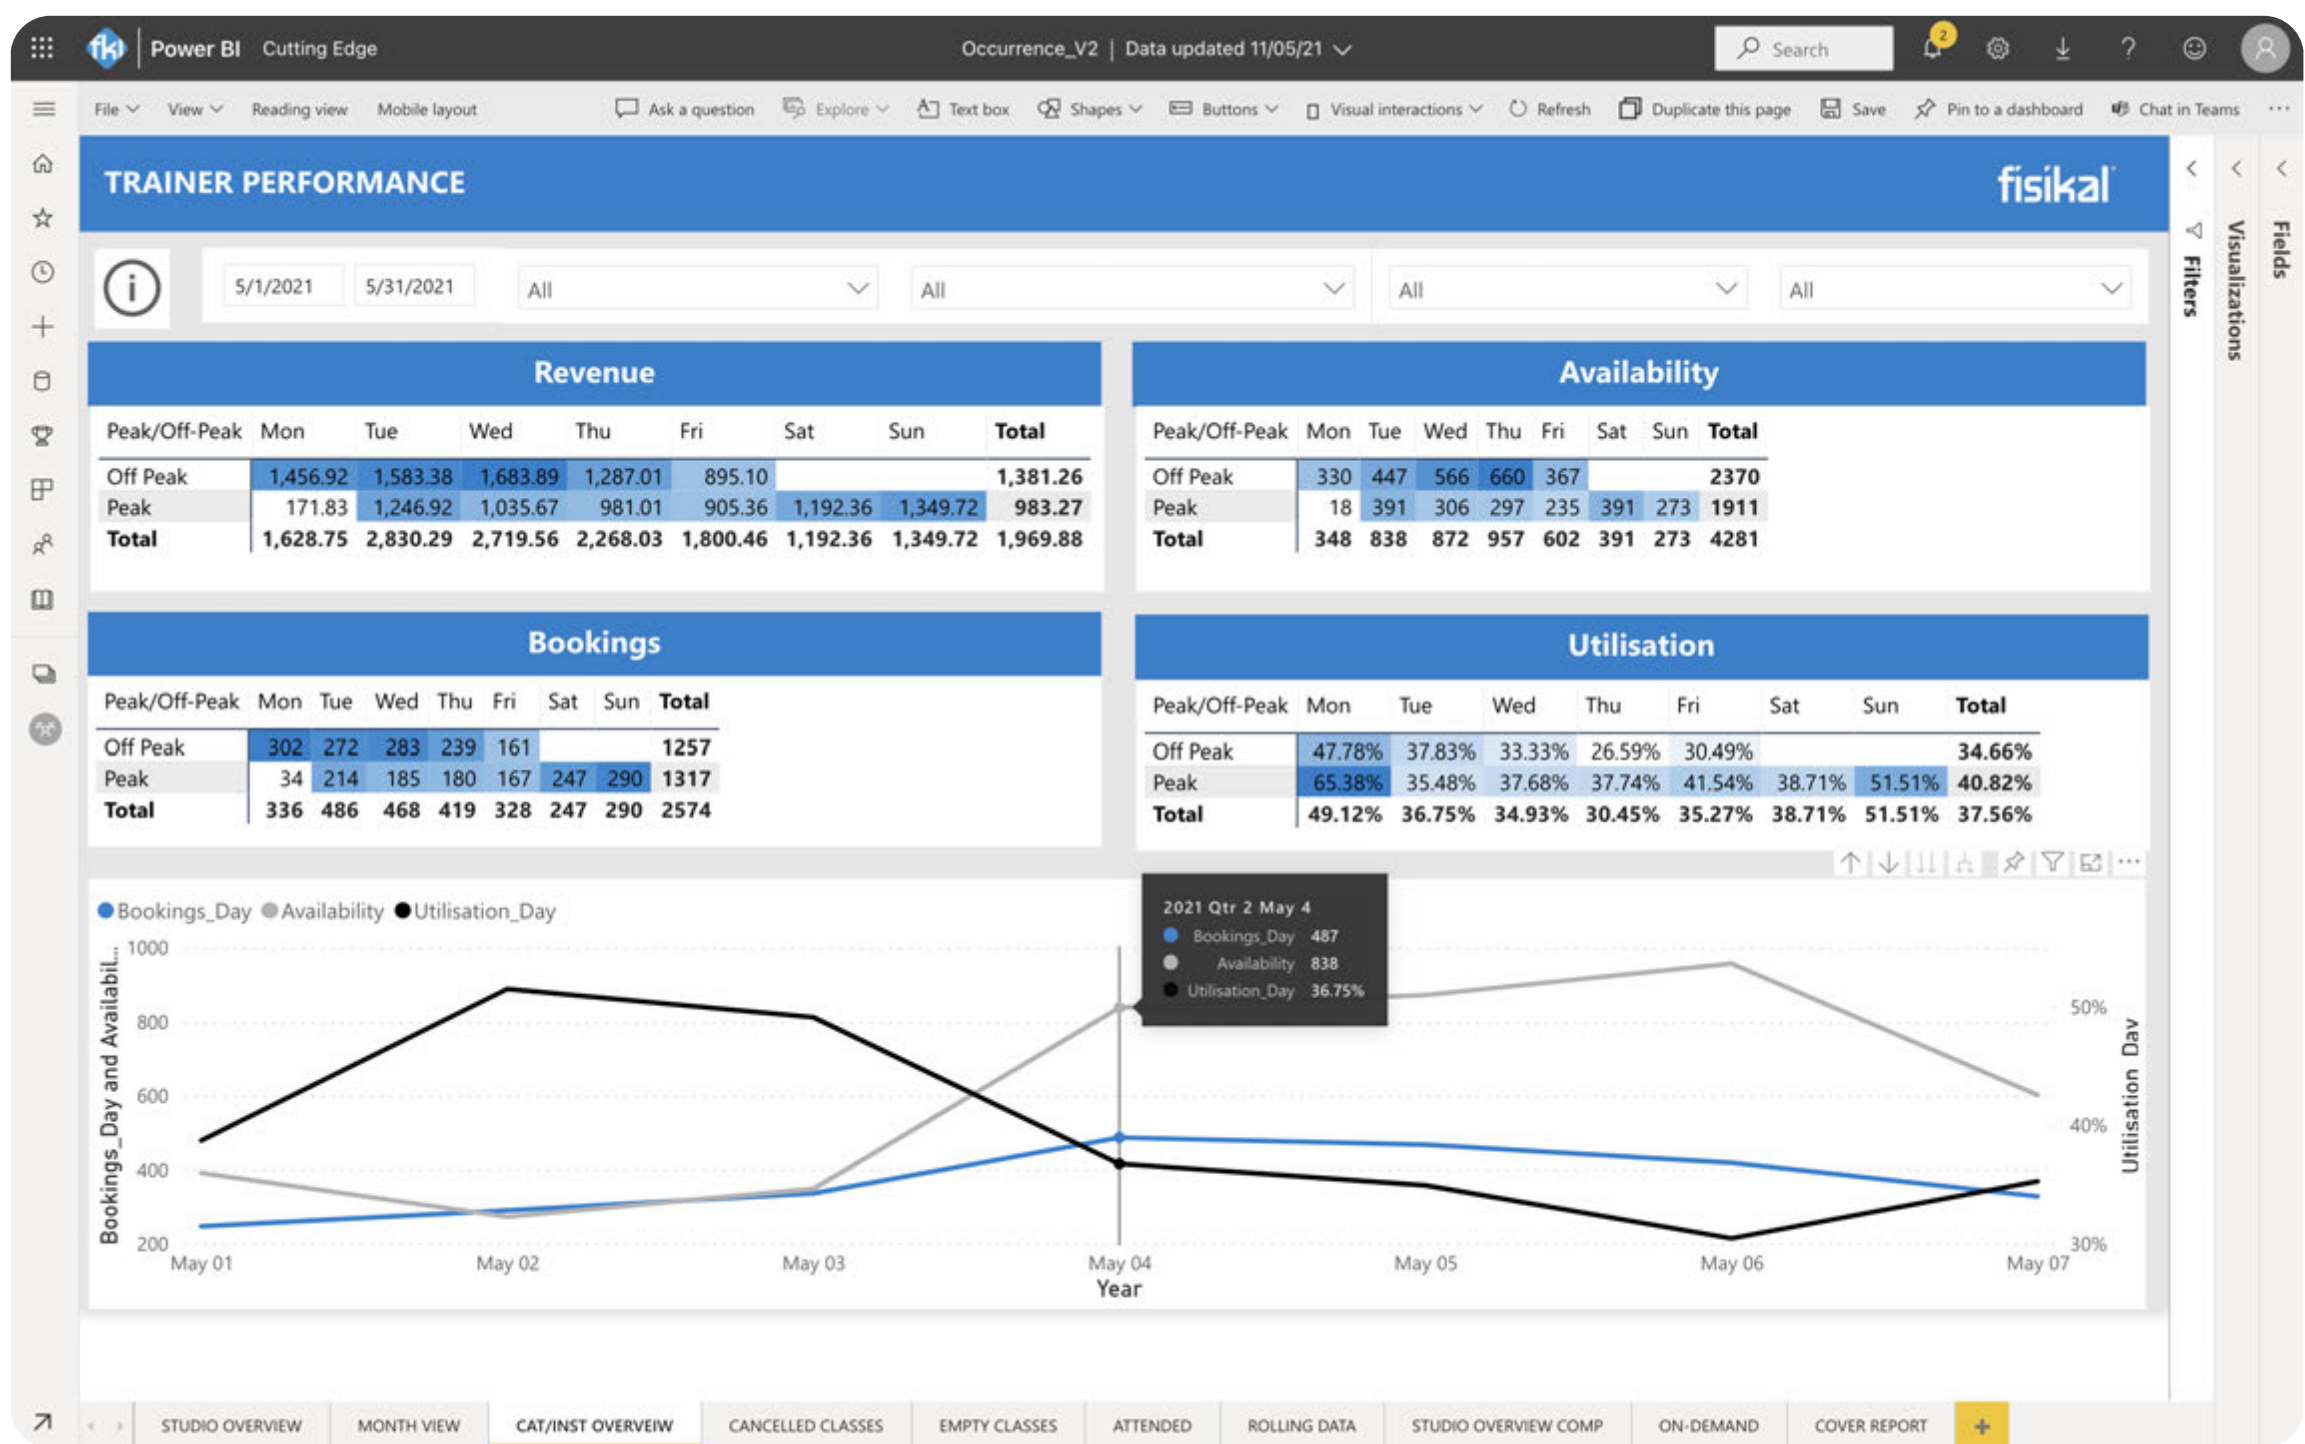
Power BI Cutting Edge

Occurrence_V2 | Data updated 11/05/21

Search

2

File View Reading view Mobile layout Ask a question Explore Text box Shapes Buttons Visual interactions Refresh Duplicate this page Save Pin to a dashboard Chat in Teams ...

TRAINER PERFORMANCE

fisikal

5/1/2021 5/31/2021 All All All All

Filters Visualizations Fields

Revenue

| Peak/Off-Peak | Mon | Tue | Wed | Thu | Fri | Sat | Sun | Total |
|---|---|---|---|---|---|---|---|---|
| Off Peak | 1,456.92 | 1,583.38 | 1,683.89 | 1,287.01 | 895.10 | | | 1,381.26 |
| Peak | 171.83 | 1,246.92 | 1,035.67 | 981.01 | 905.36 | 1,192.36 | 1,349.72 | 983.27 |
| Total | 1,628.75 | 2,830.29 | 2,719.56 | 2,268.03 | 1,800.46 | 1,192.36 | 1,349.72 | 1,969.88 |

Availability

| Peak/Off-Peak | Mon | Tue | Wed | Thu | Fri | Sat | Sun | Total |
|---|---|---|---|---|---|---|---|---|
| Off Peak | 330 | 447 | 566 | 660 | 367 | | | 2370 |
| Peak | 18 | 391 | 306 | 297 | 235 | 391 | 273 | 1911 |
| Total | 348 | 838 | 872 | 957 | 602 | 391 | 273 | 4281 |

Bookings

| Peak/Off-Peak | Mon | Tue | Wed | Thu | Fri | Sat | Sun | Total |
|---|---|---|---|---|---|---|---|---|
| Off Peak | 302 | 272 | 283 | 239 | 161 | | | 1257 |
| Peak | 34 | 214 | 185 | 180 | 167 | 247 | 290 | 1317 |
| Total | 336 | 486 | 468 | 419 | 328 | 247 | 290 | 2574 |

Utilisation

| Peak/Off-Peak | Mon | Tue | Wed | Thu | Fri | Sat | Sun | Total |
|---|---|---|---|---|---|---|---|---|
| Off Peak | 47.78% | 37.83% | 33.33% | 26.59% | 30.49% | | | 34.66% |
| Peak | 65.38% | 35.48% | 37.68% | 37.74% | 41.54% | 38.71% | 51.51% | 40.82% |
| Total | 49.12% | 36.75% | 34.93% | 30.45% | 35.27% | 38.71% | 51.51% | 37.56% |

Bookings_Day Availability Utilisation_Day

2021 Qtr 2 May 4
Bookings_Day 487
Availability 838
Utilisation_Day 36.75%

Bookings_Day and Availabil...
1000 800 600 400 200
50% 40% 30%
Utilisation_Day
May 01 May 02 May 03 May 04 May 05 May 06 May 07
Year

STUDIO OVERVIEW MONTH VIEW CAT/INST OVERVEIW CANCELLED CLASSES EMPTY CLASSES ATTENDED ROLLING DATA STUDIO OVERVIEW COMP ON-DEMAND COVER REPORT +